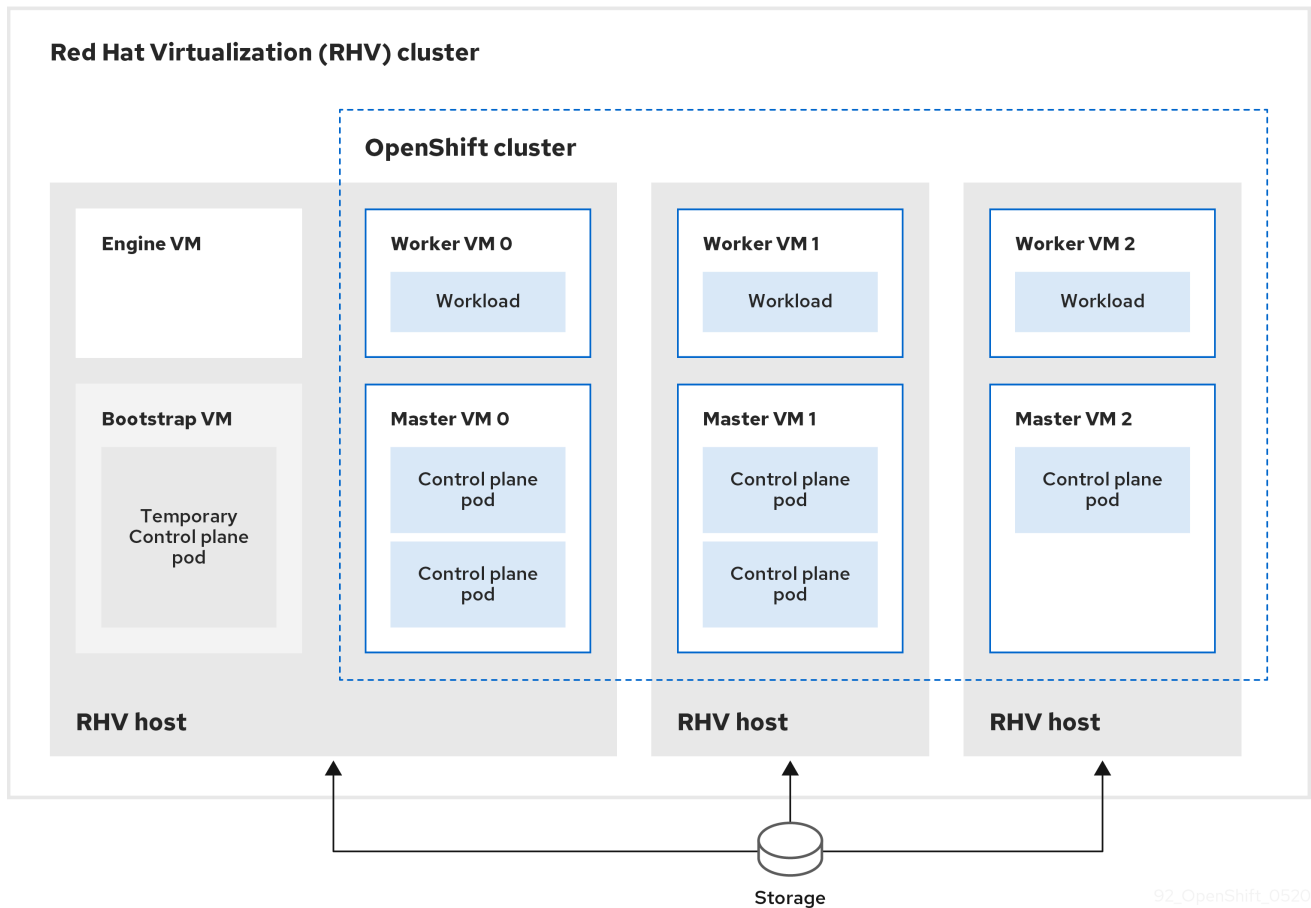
Red Hat Virtualization (RHV) cluster

OpenShift cluster

Engine VM

Bootstrap VM

Temporary Control plane pod

Worker VM 0

Workload

Master VM 0

Control plane pod

Control plane pod

Worker VM 1

Workload

Master VM 1

Control plane pod

Control plane pod

Worker VM 2

Workload

Master VM 2

Control plane pod

RHV host

RHV host

RHV host

Storage

92_OpenShift_0520